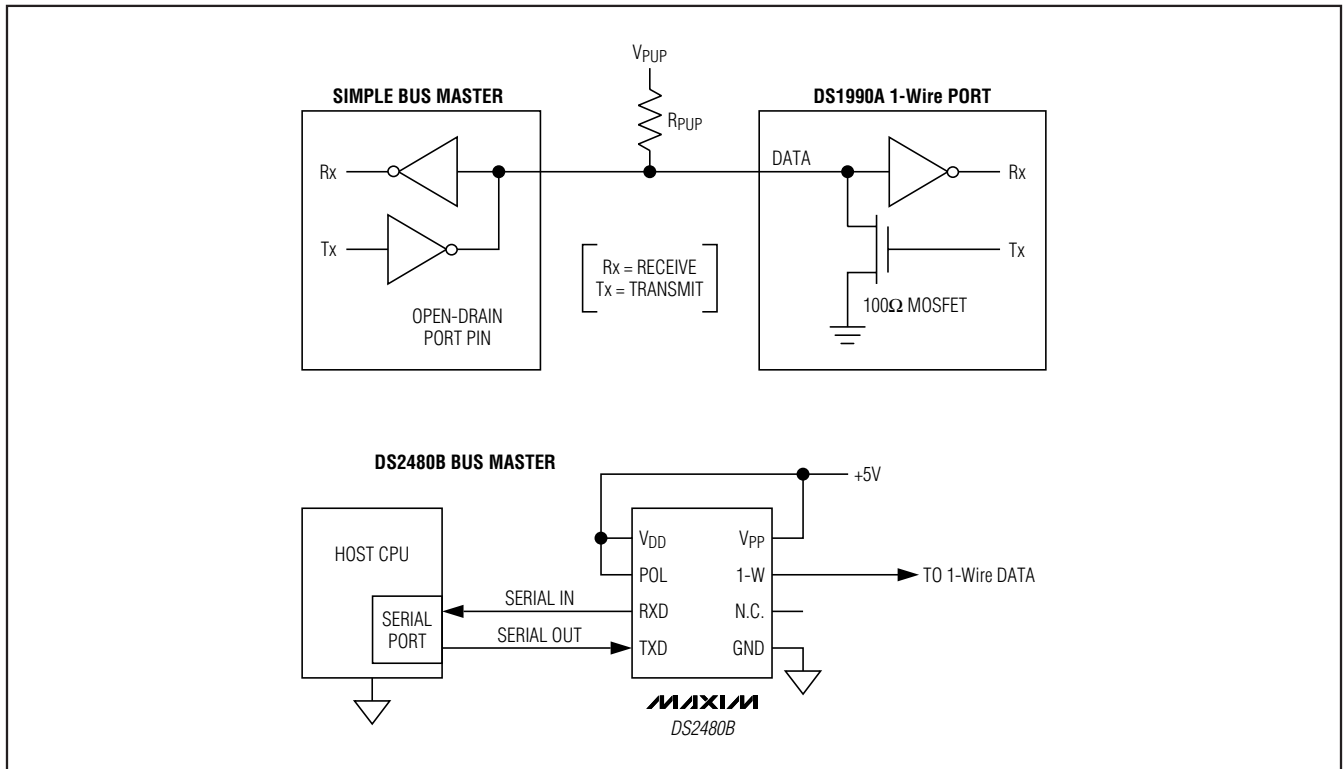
$V_{PUP}$

SIMPLE BUS MASTER

$R_{PUP}$

DS1990A 1-Wire PORT

Rx

DATA

Rx

Tx

Rx = RECEIVE
Tx = TRANSMIT

Tx

OPEN-DRAIN
PORT PIN

100Ω MOSFET

DS2480B BUS MASTER

+5V

HOST CPU

$V_{DD}$

$V_{PP}$

POL

1-W

TO 1-Wire DATA

SERIAL IN

RXD

N.C.

SERIAL
PORT

SERIAL OUT

TXD

GND

MAXIM

DS2480B